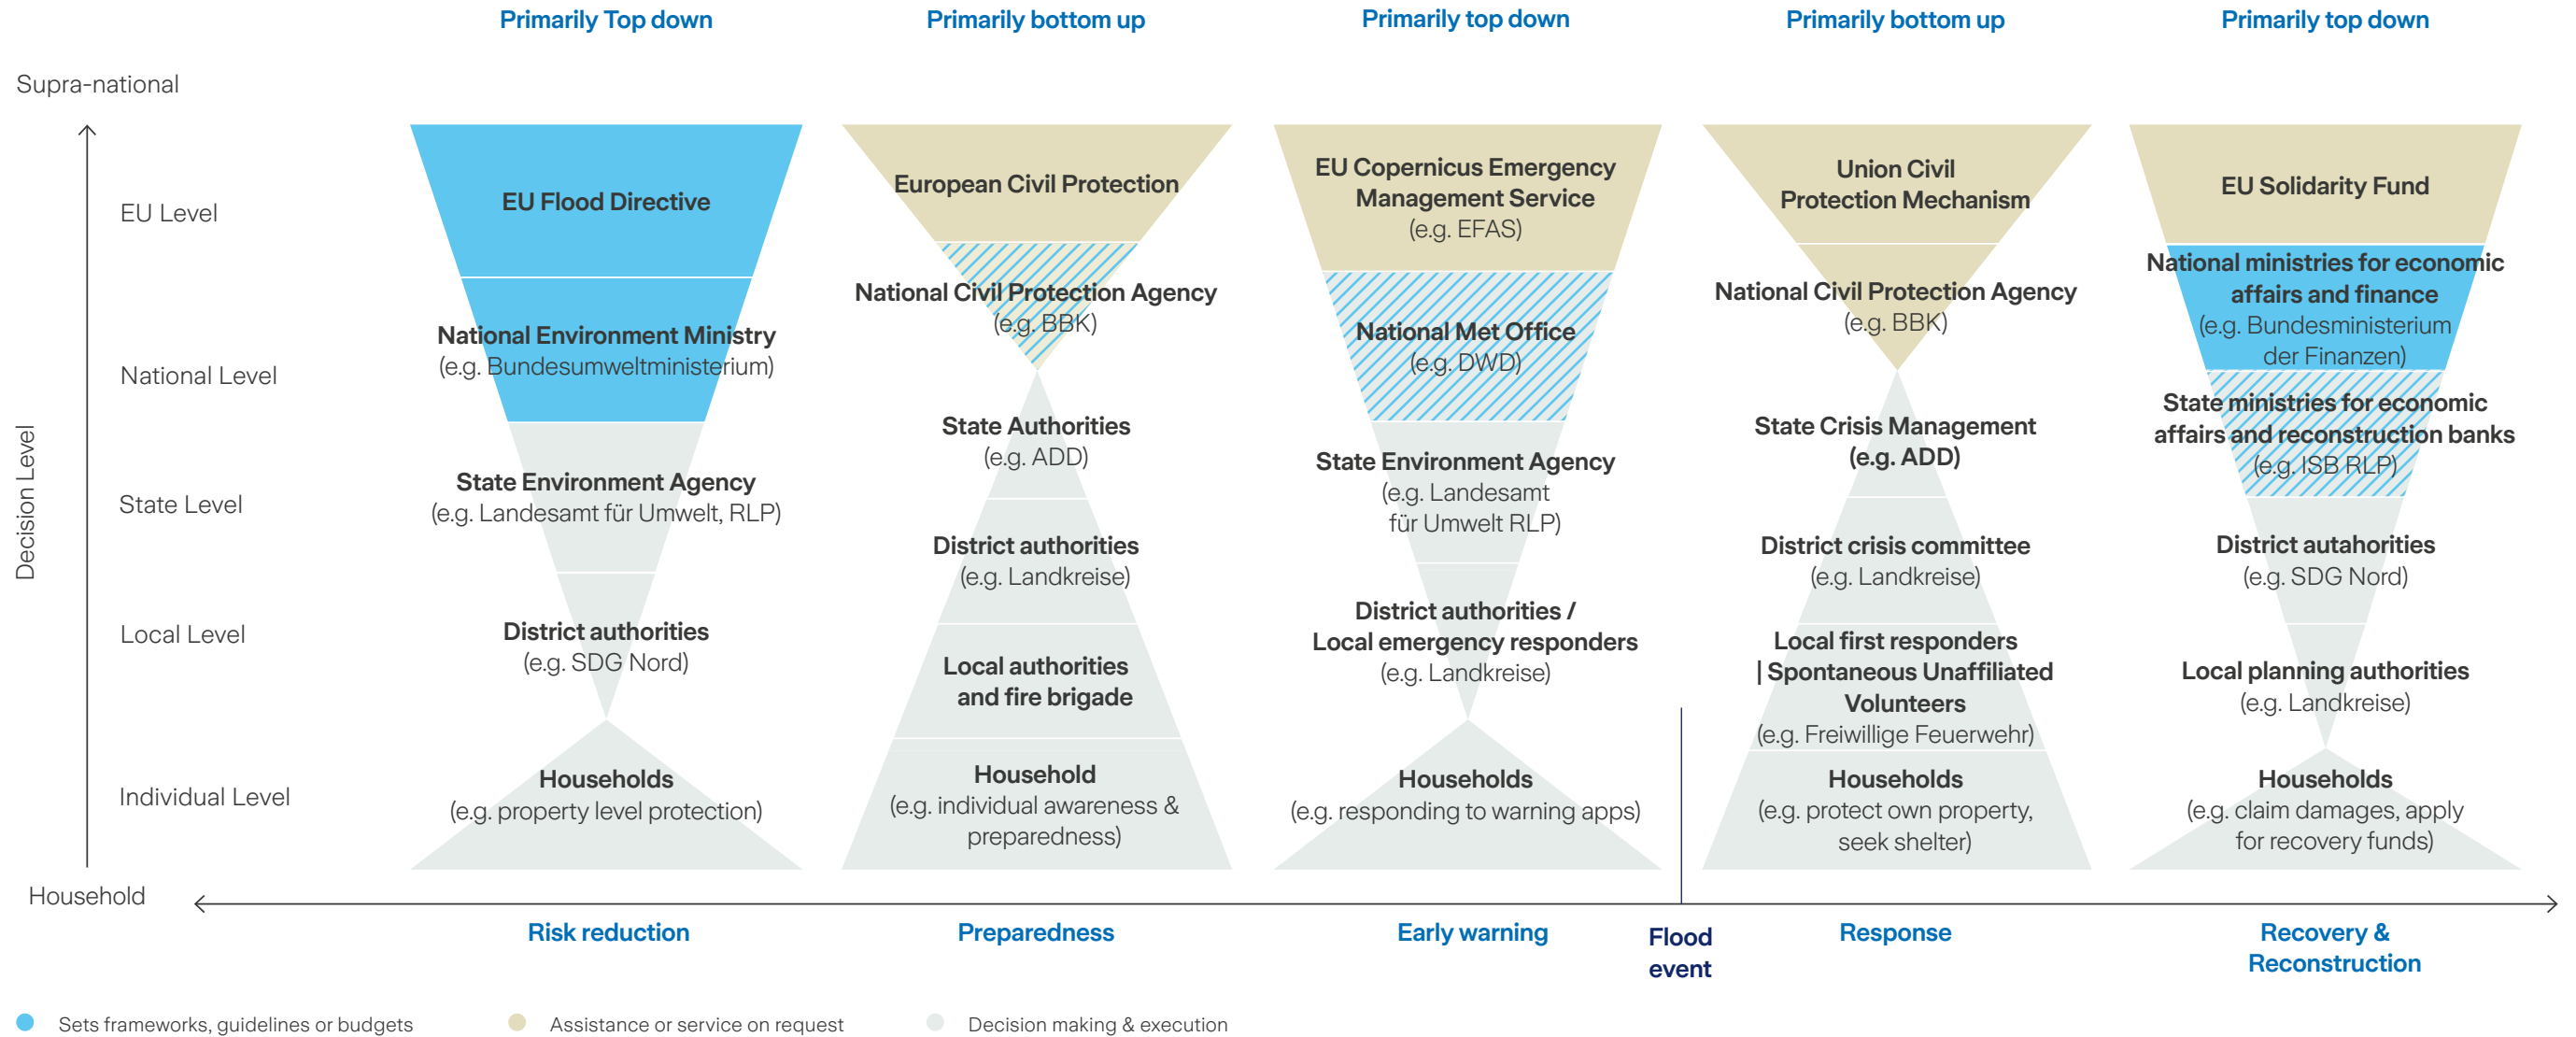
Primarily Top down

Primarily bottom up

Primarily top down

Primarily bottom up

Primarily top down

Supra-national

EU Level

National Level

State Level

Local Level

Individual Level

Decision Level

Household

EU Flood Directive

National Environment Ministry
(e.g. Bundesumweltministerium)

State Environment Agency
(e.g. Landesamt für Umwelt, RLP)

District authorities
(e.g. SDG Nord)

Households
(e.g. property level protection)

European Civil Protection

National Civil Protection Agency
(e.g. BBK)

State Authorities
(e.g. ADD)

District authorities
(e.g. Landkreise)

Local authorities and fire brigade

Household
(e.g. individual awareness & preparedness)

EU Copernicus Emergency Management Service
(e.g. EFAS)

National Met Office
(e.g. DWD)

State Environment Agency
(e.g. Landesamt für Umwelt RLP)

District authorities / Local emergency responders
(e.g. Landkreise)

Households
(e.g. responding to warning apps)

Union Civil Protection Mechanism

National Civil Protection Agency
(e.g. BBK)

State Crisis Management
(e.g. ADD)

District crisis committee
(e.g. Landkreise)

Local first responders | Spontaneous Unaffiliated Volunteers
(e.g. Freiwillige Feuerwehr)

Households
(e.g. protect own property, seek shelter)

EU Solidarity Fund

National ministries for economic affairs and finance
(e.g. Bundesministerium der Finanzen)

State ministries for economic affairs and reconstruction banks
(e.g. ISB RLP)

District autahorities
(e.g. SDG Nord)

Local planning authorities
(e.g. Landkreise)

Households
(e.g. claim damages, apply for recovery funds)

Risk reduction

Preparedness

Early warning

Flood event

Response

Recovery & Reconstruction

Sets frameworks, guidelines or budgets

Assistance or service on request

Decision making & execution